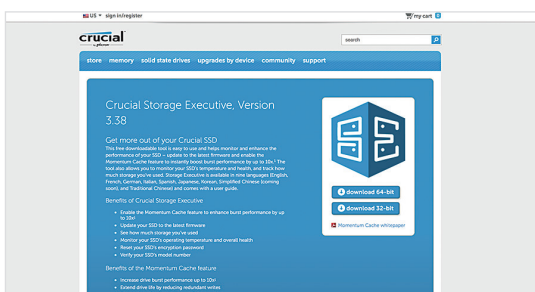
US • sign in/register

my cart 0

crucial
by Micron

search

store memory solid state drives upgrades by device community support

Crucial Storage Executive, Version 3.38

Get more out of your Crucial SSD

This free downloadable tool is easy to use and helps monitor and enhance the performance of your SSD – update to the latest firmware and enable the Momentum Cache feature to instantly boost burst performance by up to 10x.¹ The tool also allows you to monitor your SSD's temperature and health, and track how much storage you've used. Storage Executive is available in nine languages (English, French, German, Italian, Spanish, Japanese, Korean, Simplified Chinese (coming soon), and Traditional Chinese) and comes with a user guide.

Benefits of Crucial Storage Executive

• Enable the Momentum Cache feature to enhance burst performance by up to 10x¹
• Update your SSD to the latest firmware
• See how much storage you've used
• Monitor your SSD's operating temperature and overall health
• Reset your SSD's encryption password
• Verify your SSD's model number

Benefits of the Momentum Cache feature

• Increase drive burst performance up to 10x¹
• Extend drive life by reducing redundant writes

download 64-bit

download 32-bit

Momentum Cache whitepaper